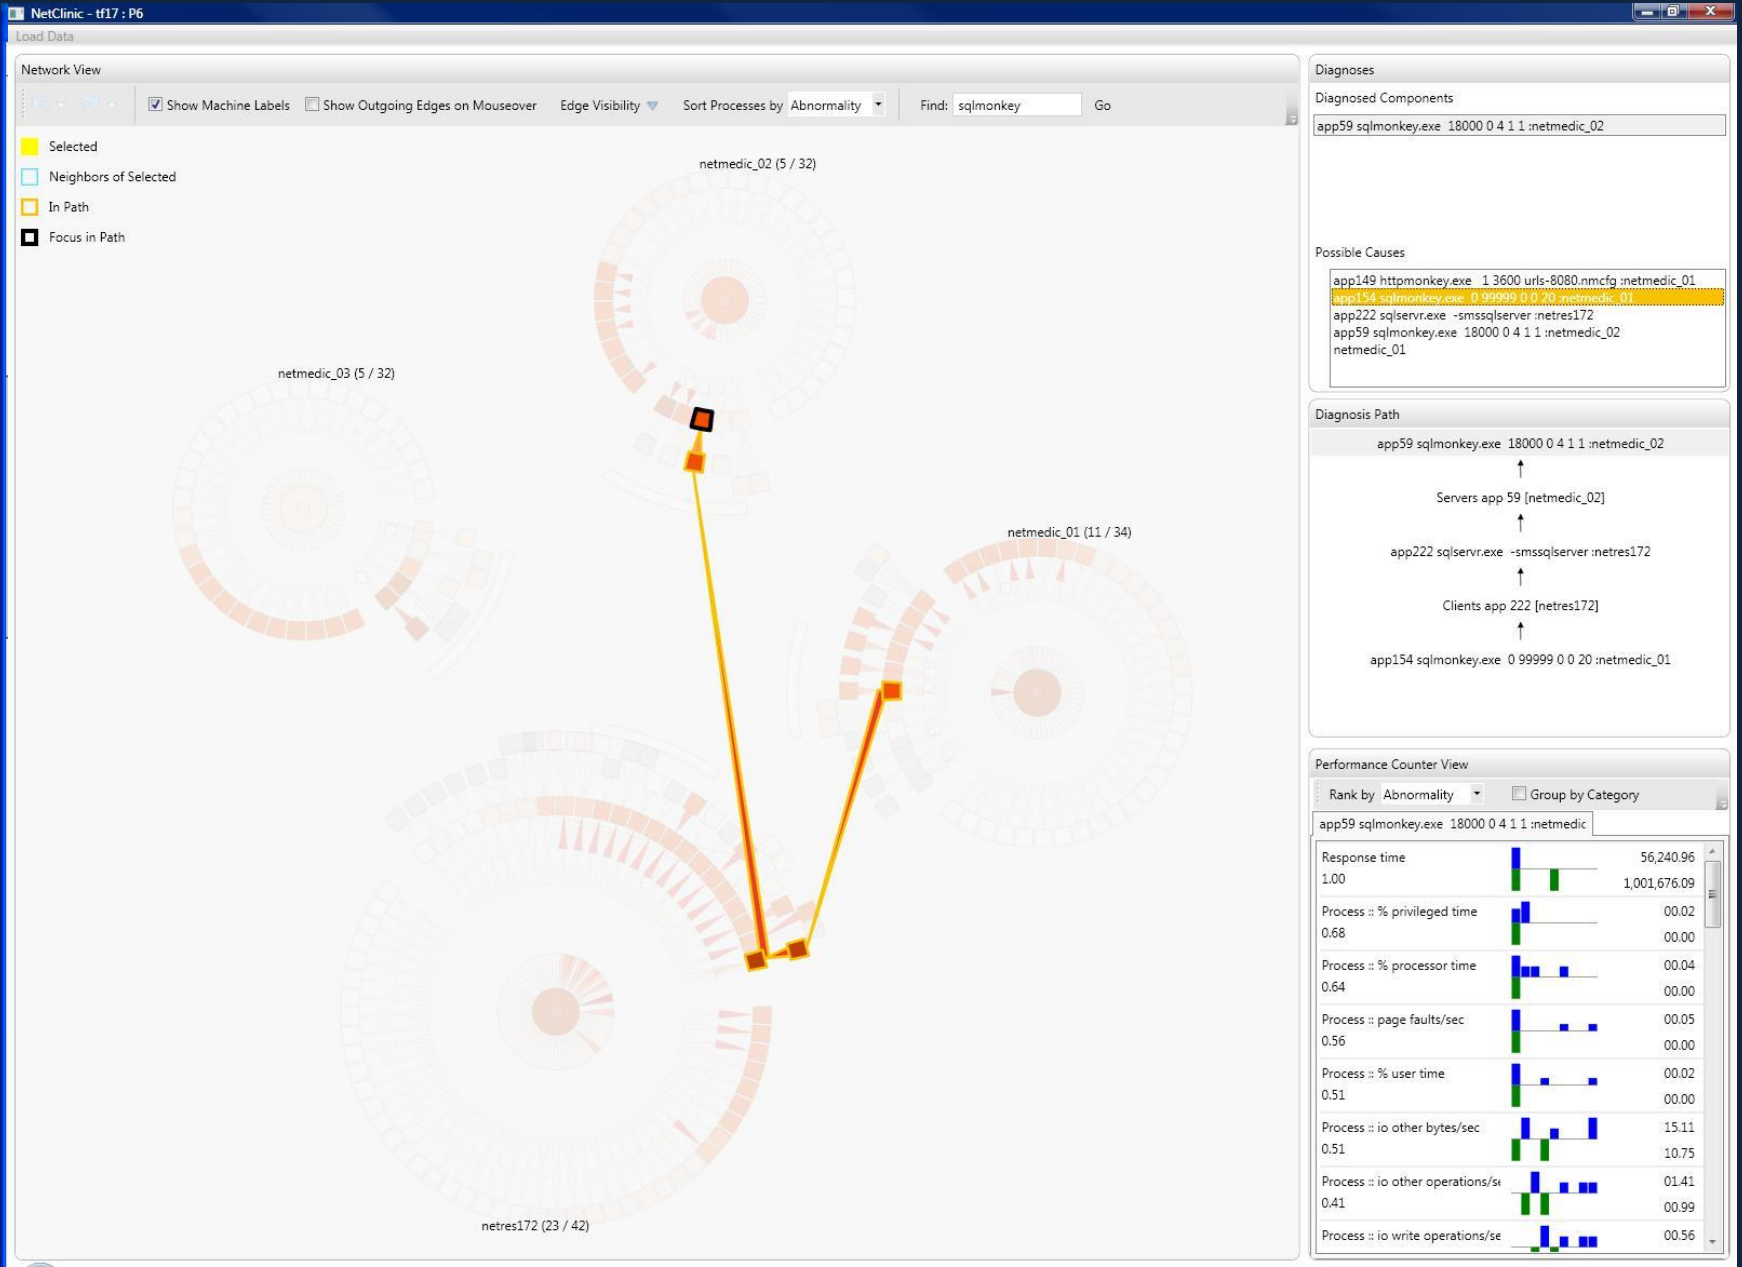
NetClinic - tf17 : P6

Load Data

Network View

Show Machine Labels Show Outgoing Edges on Mouseover Edge Visibility Sort Processes by Abnormality Find: sqlmonkey Go

Selected
Neighbors of Selected
In Path
Focus in Path

netmedic_02 (5 / 32)

netmedic_03 (5 / 32)

netmedic_01 (11 / 34)

netres172 (23 / 42)

Diagnoses

Diagnosed Components

app59 sqlmonkey.exe 18000 0 4 1 1 :netmedic_02

Possible Causes

app149 httpmonkey.exe 1 3600 urls-8080.nmcfg :netmedic_01
app154 sqlmonkey.exe 0 99999 0 0 20 :netmedic_01
app222 sqlservr.exe -smssqlserver :netres172
app59 sqlmonkey.exe 18000 0 4 1 1 :netmedic_02
netmedic_01

Diagnosis Path

app59 sqlmonkey.exe 18000 0 4 1 1 :netmedic_02
↑
Servers app 59 [netmedic_02]
↑
app222 sqlservr.exe -smssqlserver :netres172
↑
Clients app 222 [netres172]
↑
app154 sqlmonkey.exe 0 99999 0 0 20 :netmedic_01

Performance Counter View

Rank by Abnormality Group by Category

app59 sqlmonkey.exe 18000 0 4 1 1 :netmedic

| | |
|---|---|
| Response time 1.00 | 56,240.96 1,001,676.09 |
| Process :: % privileged time 0.68 | 00.02 00.00 |
| Process :: % processor time 0.64 | 00.04 00.00 |
| Process :: page faults/sec 0.56 | 00.05 00.00 |
| Process :: % user time 0.51 | 00.02 00.00 |
| Process :: io other bytes/sec 0.51 | 15.11 10.75 |
| Process :: io other operations/se 0.41 | 01.41 00.99 |
| Process :: io write operations/se | 00.56 |